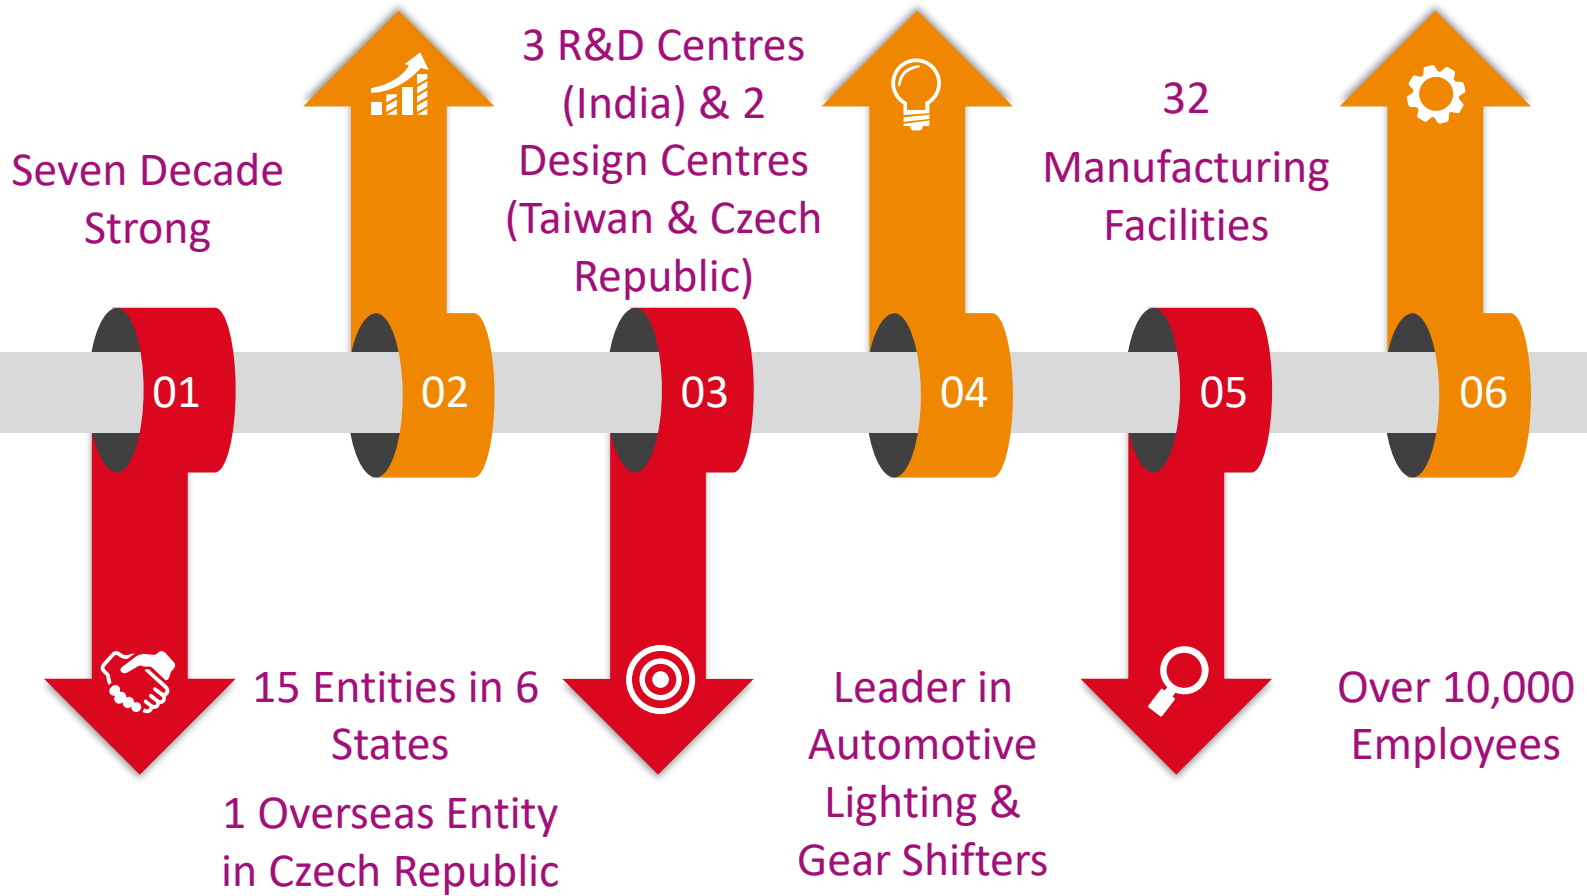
Seven Decade Strong

01

15 Entities in 6 States

1 Overseas Entity in Czech Republic

02

3 R&D Centres (India) & 2 Design Centres (Taiwan & Czech Republic)

03

Leader in Automotive Lighting & Gear Shifters

04

32 Manufacturing Facilities

05

Over 10,000 Employees

06